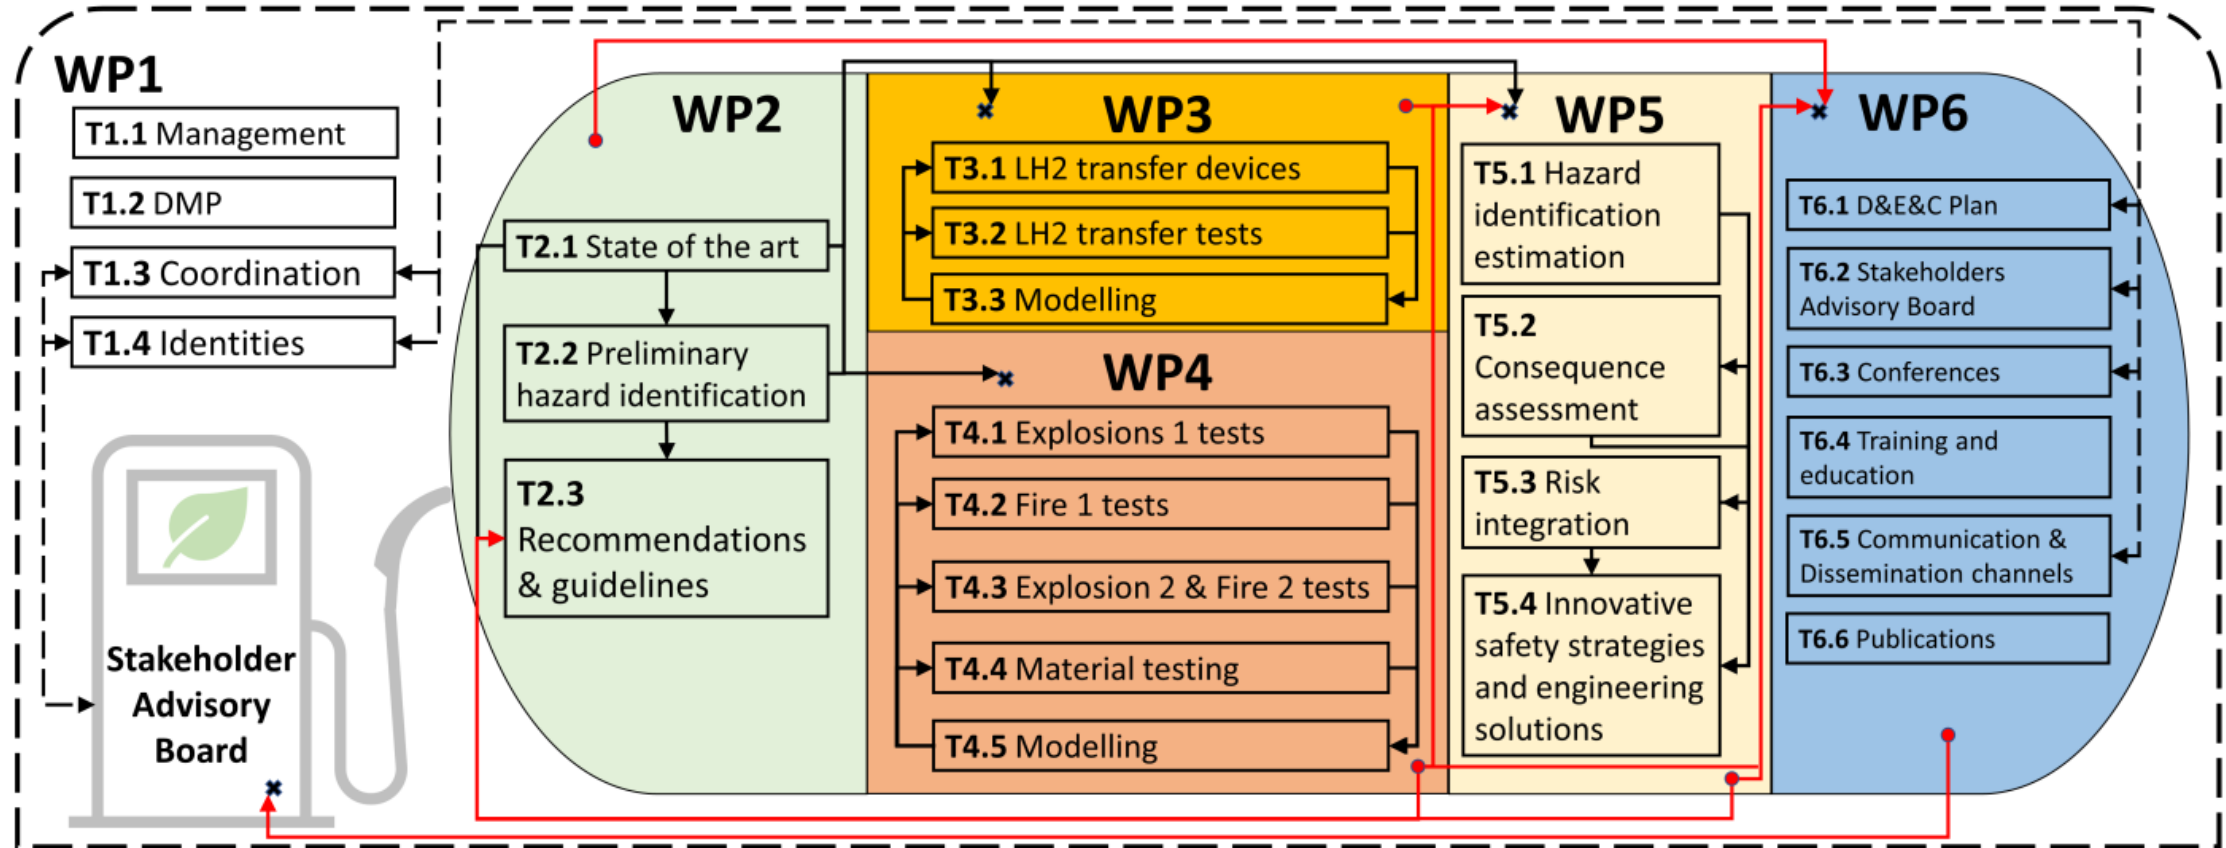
WP1
T1.1 Management
T1.2 DMP
T1.3 Coordination
T1.4 Identities

Stakeholder Advisory Board

WP2
T2.1 State of the art
T2.2 Preliminary hazard identification
T2.3 Recommendations & guidelines

WP3
T3.1 LH2 transfer devices
T3.2 LH2 transfer tests
T3.3 Modelling

WP4
T4.1 Explosions 1 tests
T4.2 Fire 1 tests
T4.3 Explosion 2 & Fire 2 tests
T4.4 Material testing
T4.5 Modelling

WP5
T5.1 Hazard identification estimation
T5.2 Consequence assessment
T5.3 Risk integration
T5.4 Innovative safety strategies and engineering solutions

WP6
T6.1 D&E&C Plan
T6.2 Stakeholders Advisory Board
T6.3 Conferences
T6.4 Training and education
T6.5 Communication & Dissemination channels
T6.6 Publications